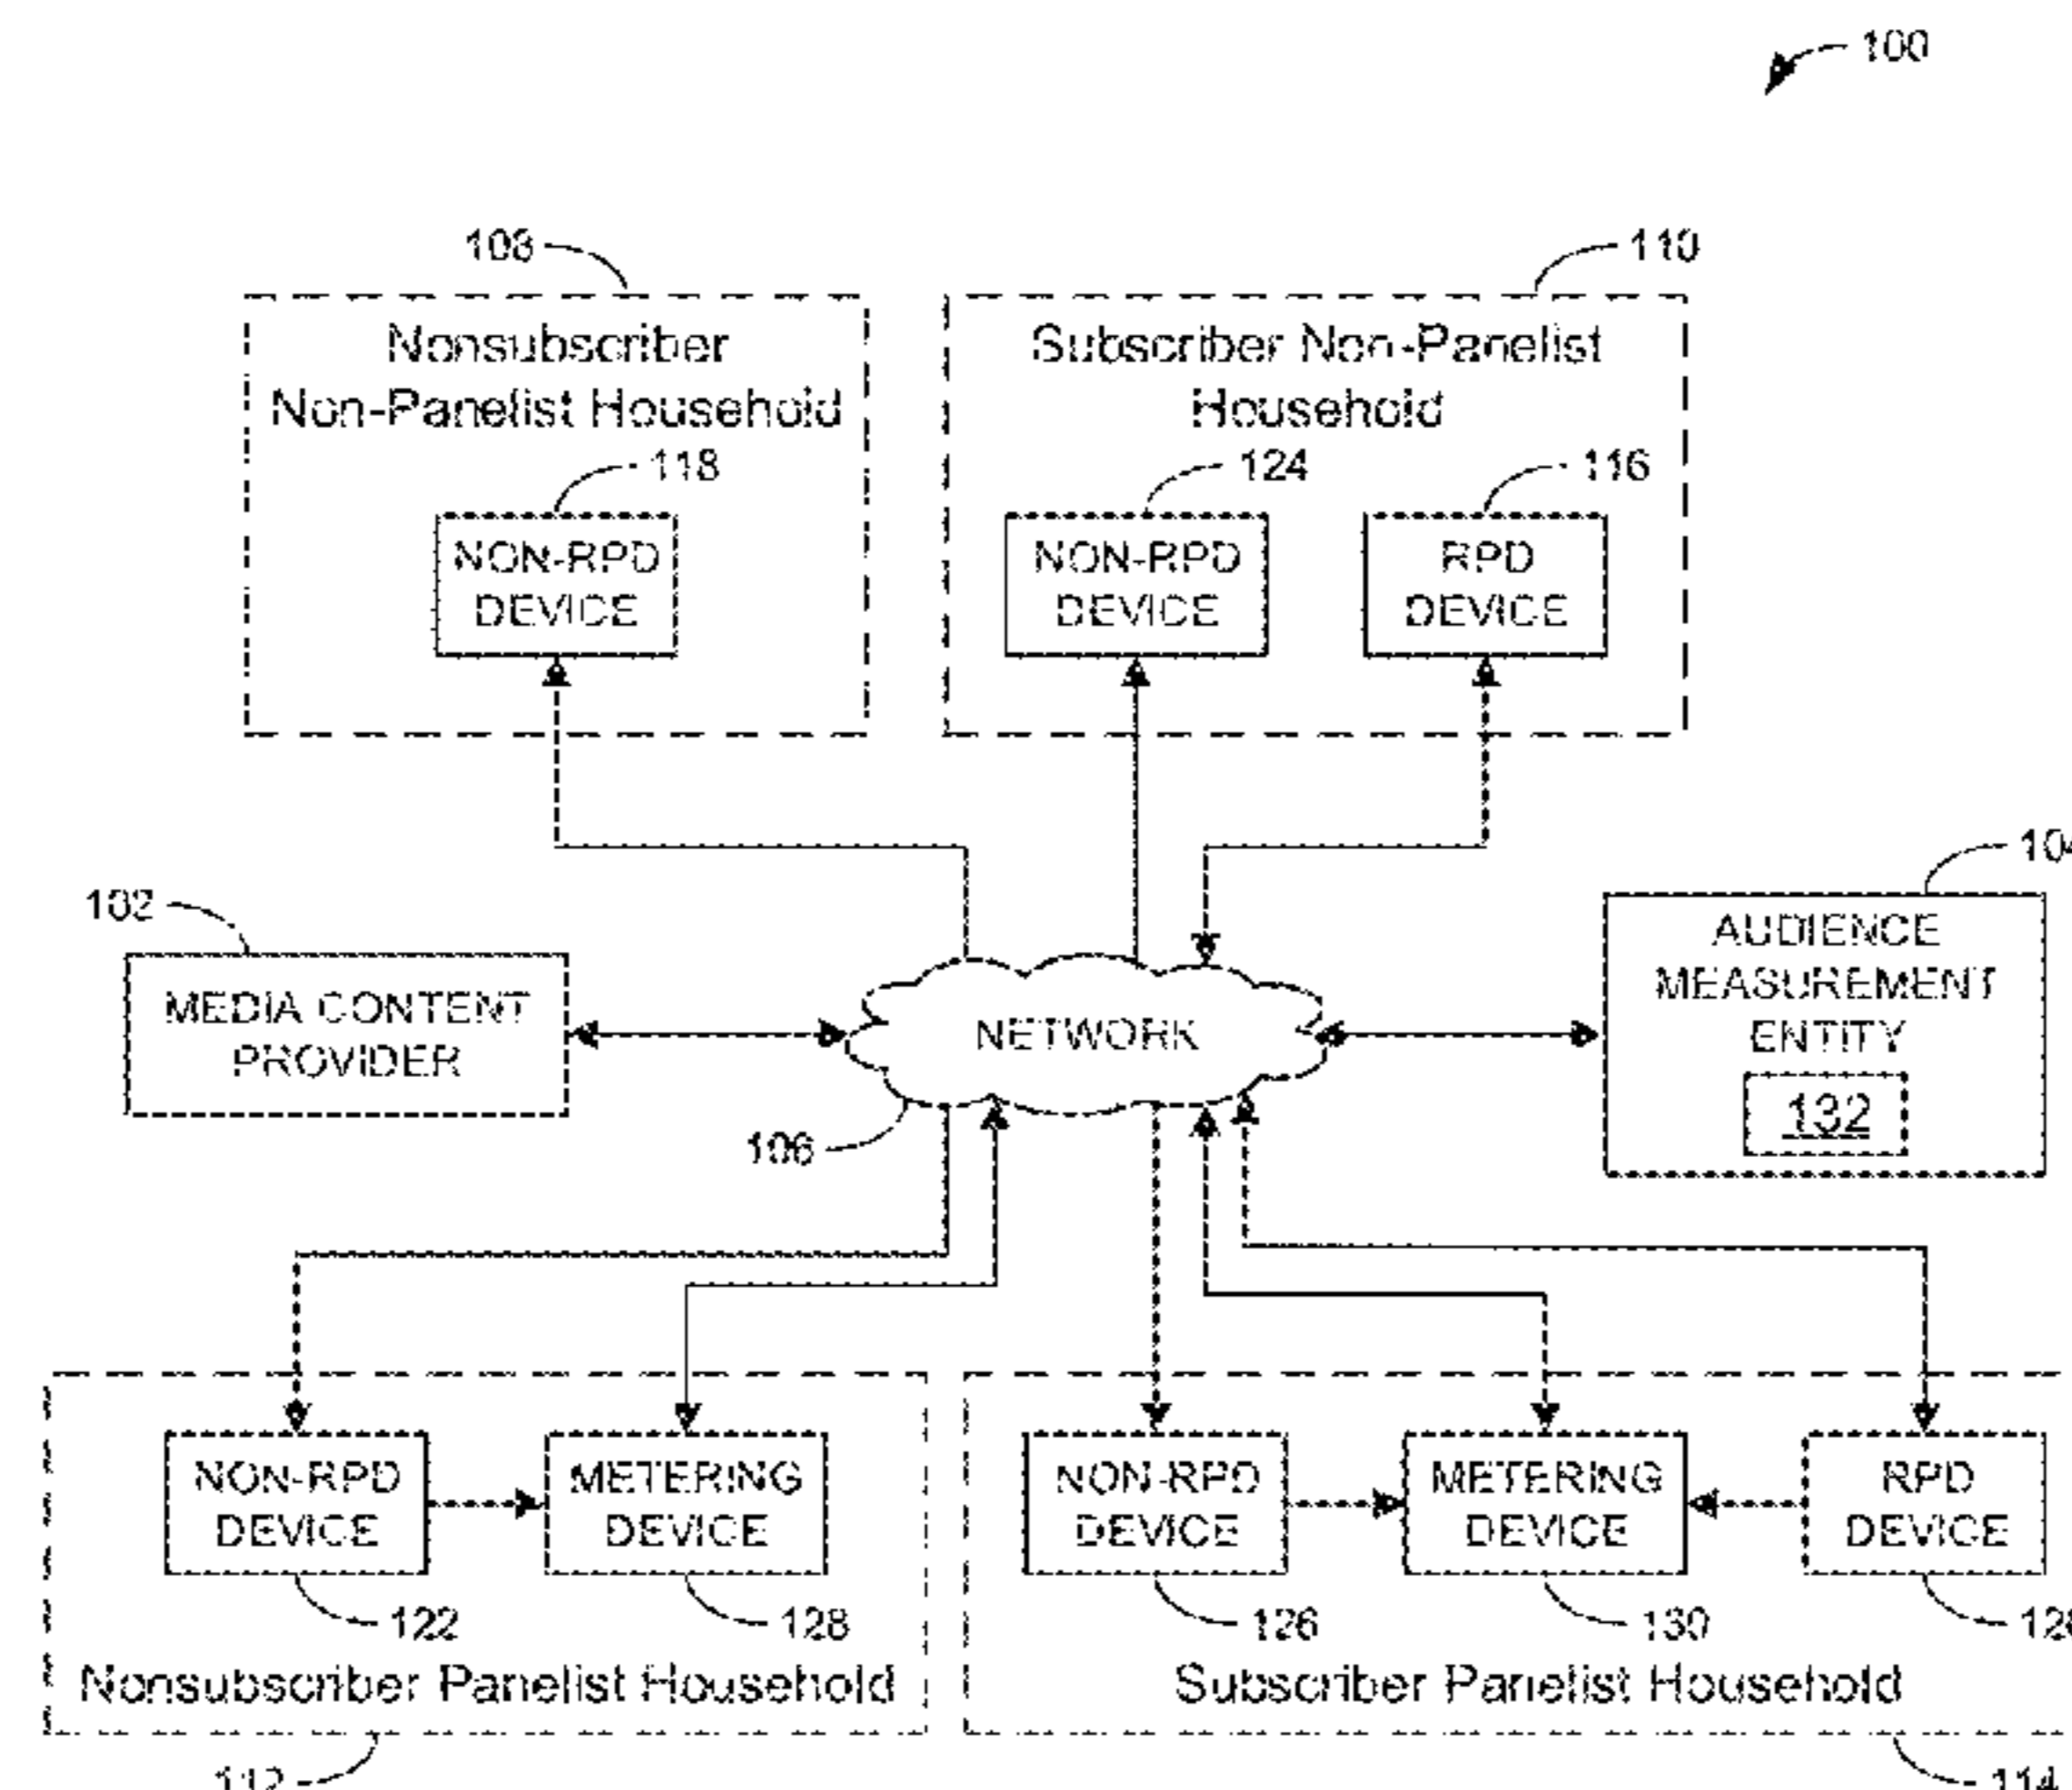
100

108

110

Nonsubscriber Non-Panelist Household

Subscriber Non-Panelist Household

118

124

116

NON-RPD DEVICE

NON-RPD DEVICE

RPD DEVICE

104

102

AUDIENCE MEASUREMENT ENTITY

MEDIA CONTENT PROVIDER

NETWORK

132

106

NON-RPD DEVICE

METERING DEVICE

NON-RPD DEVICE

METERING DEVICE

RPD DEVICE

122

128

126

130

120

Nonsubscriber Panelist Household

Subscriber Panelist Household

112

114